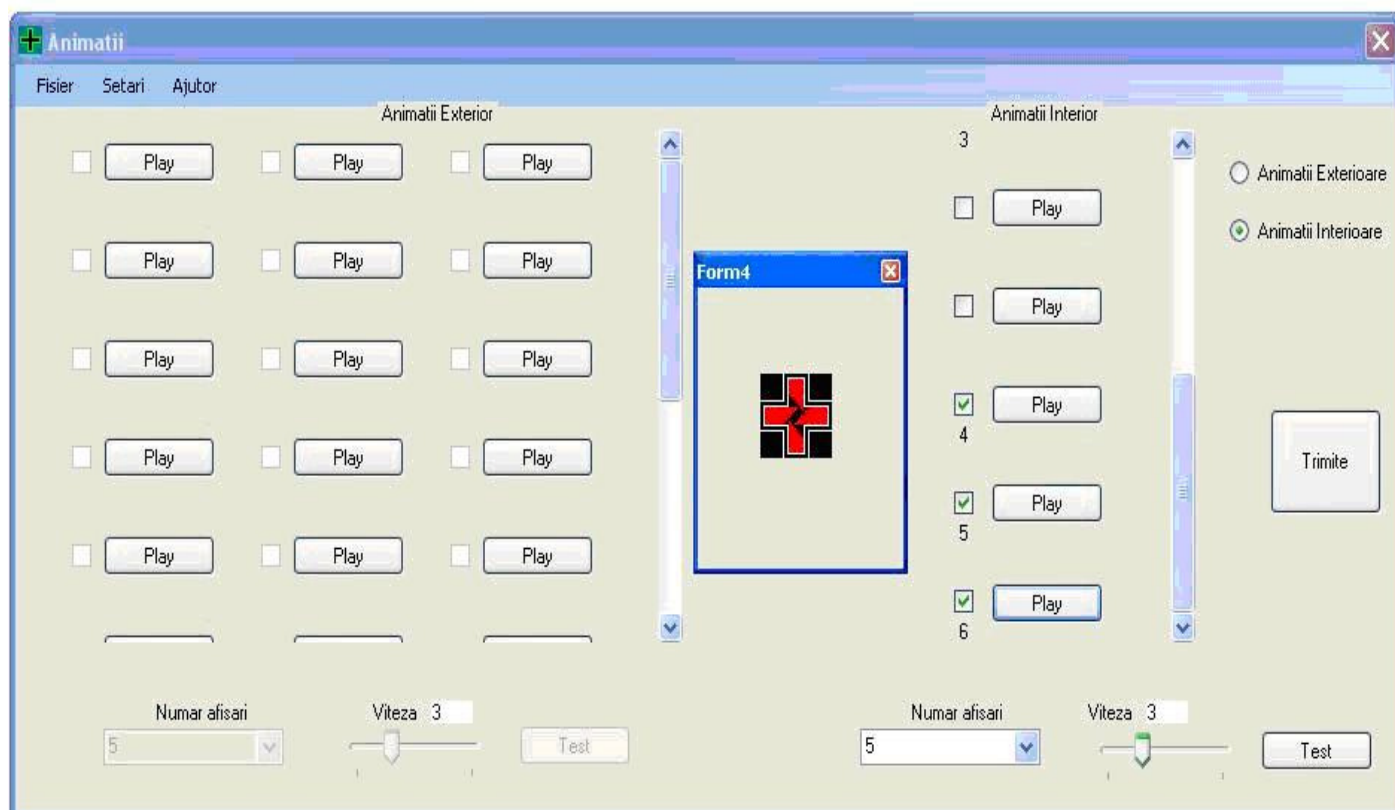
Animatii

Fisier Setari Ajutor

Animatii Exterior

Play Play Play

Play Play Play

Play Play Play

Play Play Play

Play Play Play

Form4

Animatii Interior

3

Play

Play

Play
4

Play
5

Play
6

Animatii Exterioare

Animatii Interioare

Trimite

Numar afisari
5

Viteza 3

Test

Numar afisari
5

Viteza 3

Test